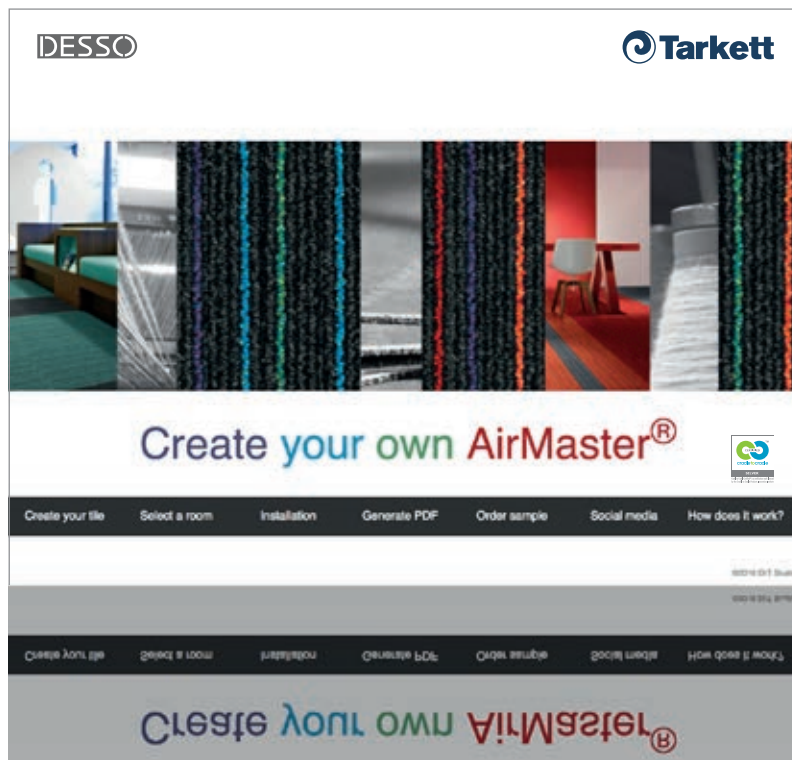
DESSO

Tarkett

Create your own AirMaster®

cradle to cradle

Create your tile   Select a room   Installation   Generate PDF   Order sample   Social media   How does it work?

©2014 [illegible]

Create your tile   Select a room   Installation   Generate PDF   Order sample   Social media   How does it work?

Create your own AirMaster®